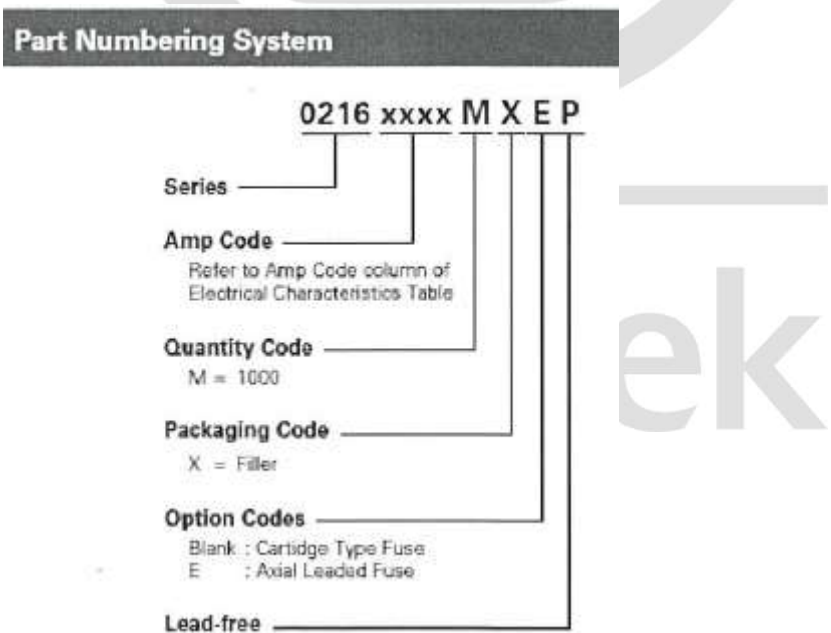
Part Numbering System

0216 xxxx M X E P

Series

Amp Code
Refer to Amp Code column of Electrical Characteristics Table

Quantity Code
M = 1000

Packaging Code
X = Filler

Option Codes
Blank : Cartidge Type Fuse
E : Axial Leaded Fuse

Lead-free

ek